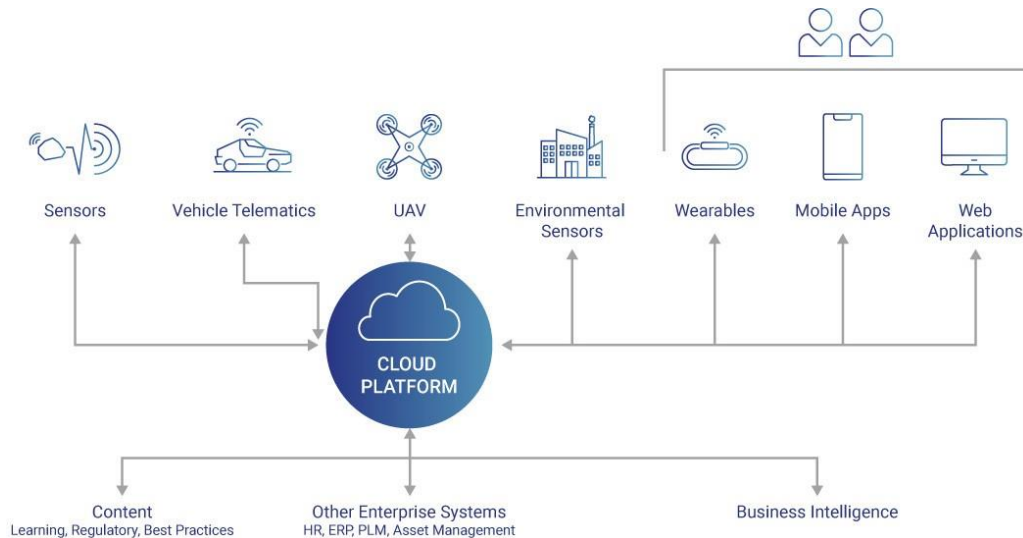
Sensors

Vehicle Telematics

UAV

Environmental Sensors

Wearables

Mobile Apps

Web Applications

CLOUD PLATFORM

Content
Learning, Regulatory, Best Practices

Other Enterprise Systems
HR, ERP, PLM, Asset Management

Business Intelligence